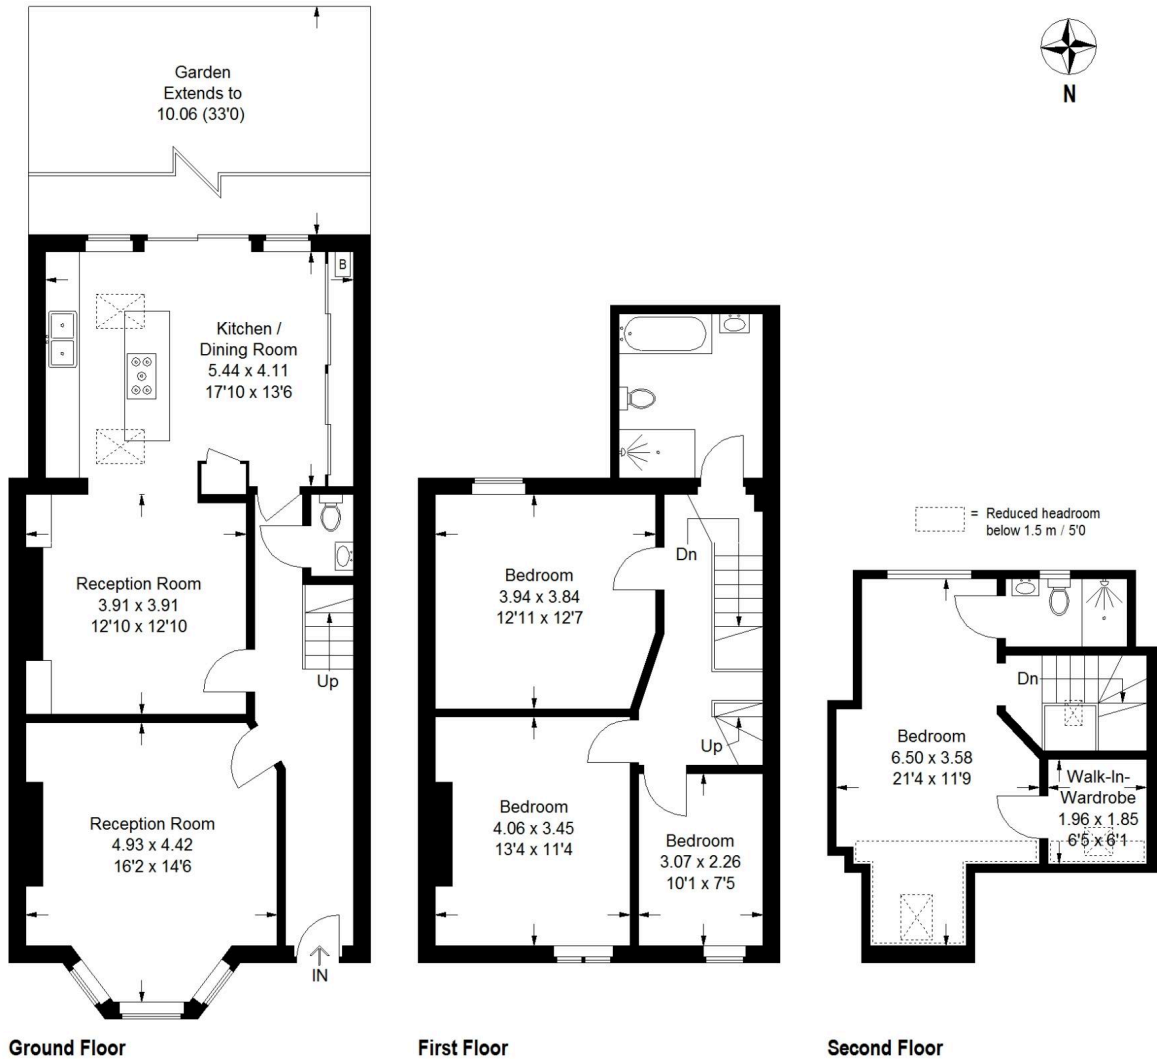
Garden
Extends to
10.06 (33'0)

N

B

Kitchen /
Dining Room
5.44 x 4.11
17'10 x 13'6

Reception Room
3.91 x 3.91
12'10 x 12'10

Up

Reception Room
4.93 x 4.42
16'2 x 14'6

IN

Ground Floor

Bedroom
3.94 x 3.84
12'11 x 12'7

Dn

Up

Bedroom
4.06 x 3.45
13'4 x 11'4

Bedroom
3.07 x 2.26
10'1 x 7'5

First Floor

= Reduced headroom below 1.5 m / 5'0

Dn

Bedroom
6.50 x 3.58
21'4 x 11'9

Walk-In-Wardrobe
1.96 x 1.85
6'5 x 6'1

Second Floor